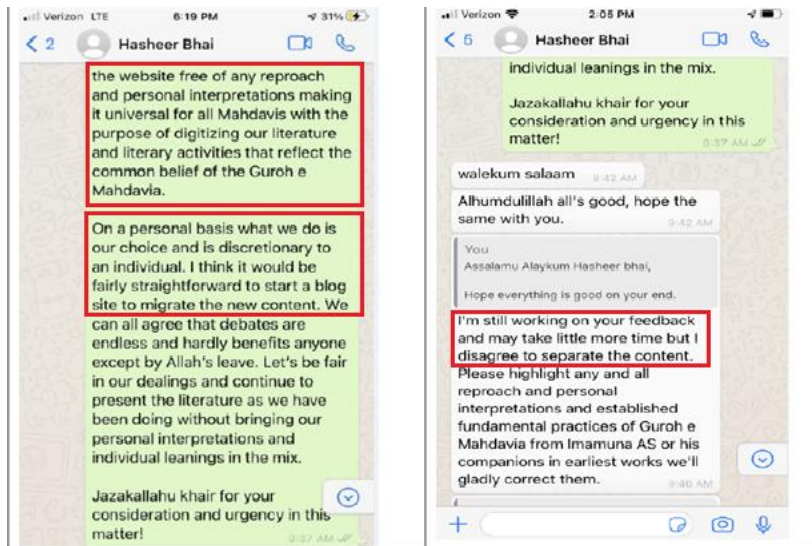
Verizon LTE 6:19 PM 31%

2 Hasheer Bhai

the website free of any reproach and personal interpretations making it universal for all Mahdavis with the purpose of digitizing our literature and literary activities that reflect the common belief of the Guroh e Mahdavia.

On a personal basis what we do is our choice and is discretionary to an individual. I think it would be fairly straightforward to start a blog site to migrate the new content. We can all agree that debates are endless and hardly benefits anyone except by Allah's leave. Let's be fair in our dealings and continue to present the literature as we have been doing without bringing our personal interpretations and individual leanings in the mix.

Jazakallahu khair for your consideration and urgency in this matter!

6:37 AM

Verizon 2:05 PM

5 Hasheer Bhai

individual leanings in the mix.

Jazakallahu khair for your consideration and urgency in this matter!

6:37 AM

walekum salaam 9:42 AM

Alhumdulillah all's good, hope the same with you. 9:42 AM

You
Assalamu Alaykum Hasheer bhai,

Hope everything is good on your end.

I'm still working on your feedback and may take little more time but I disagree to separate the content. Please highlight any and all reproach and personal interpretations and established fundamental practices of Guroh e Mahdavia from Imamuna AS or his companions in earliest works we'll gladly correct them.

9:46 AM